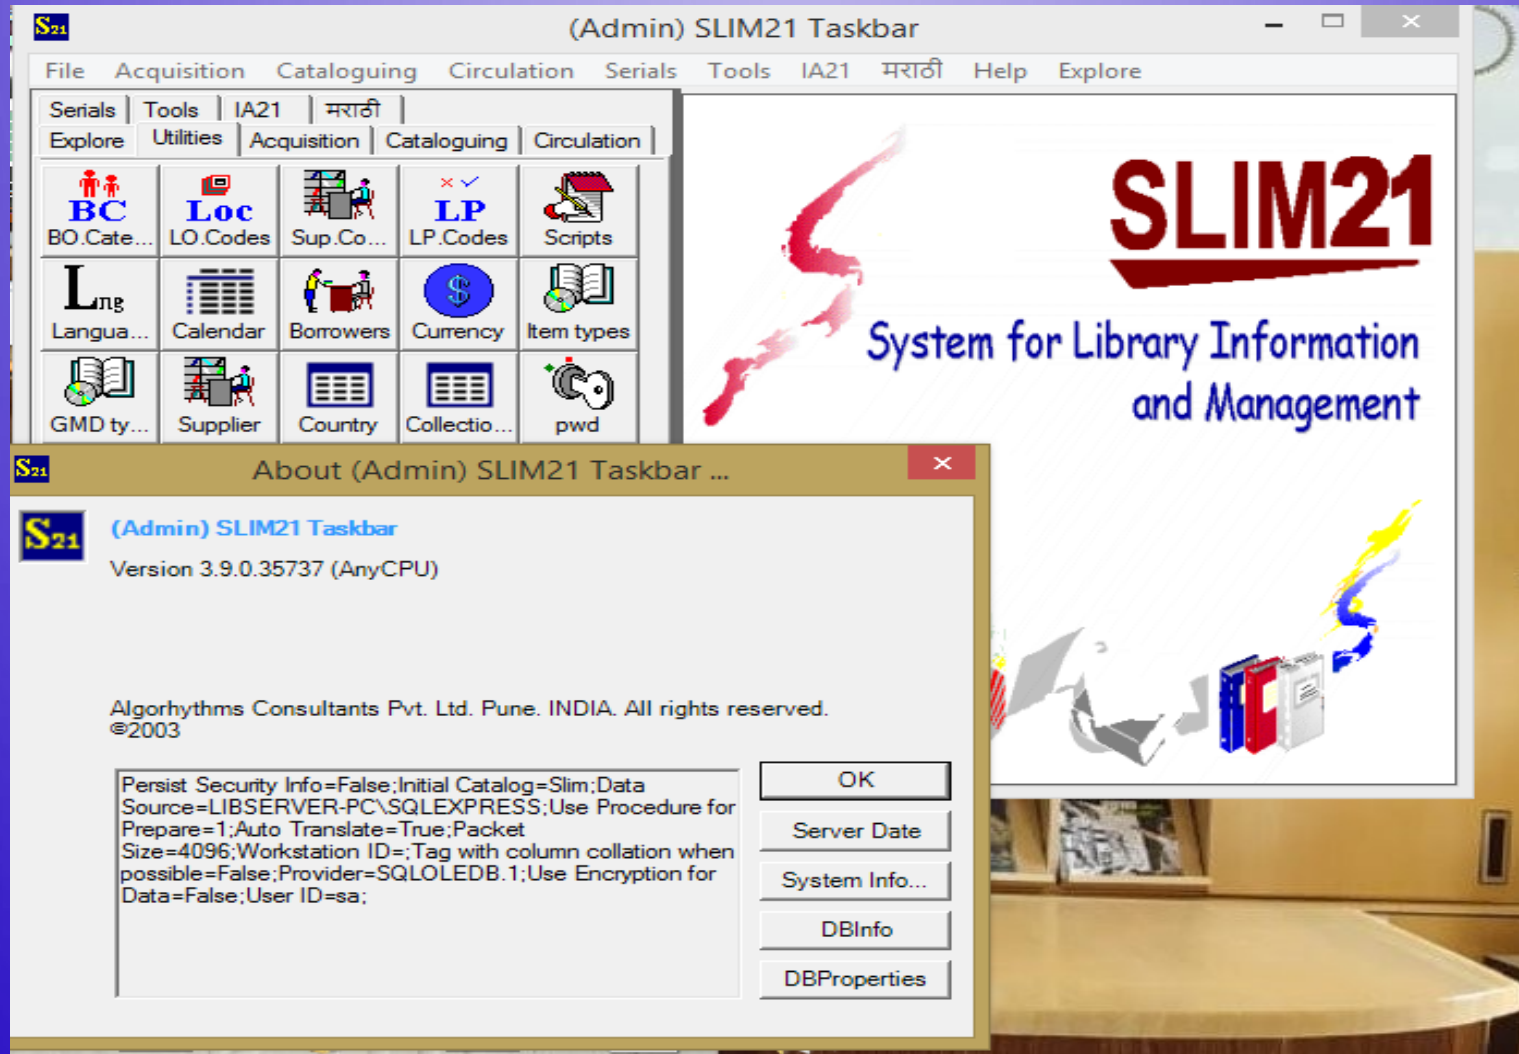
S21 (Admin) SLIM21 Taskbar

File Acquisition Cataloguing Circulation Serials Tools IA21 मराठी Help Explore

Serials Tools IA21 मराठी
Explore Utilities Acquisition Cataloguing Circulation

BC BO.Cate... Loc LO.Codes Sup.Co... LP LP.Codes Scripts
Lng Langua... Calendar Borrowers $ Currency Item types
GMD ty... Supplier Country Collectio... pwd

SLIM21
System for Library Information and Management

S21 About (Admin) SLIM21 Taskbar ...

S21 (Admin) SLIM21 Taskbar
Version 3.9.0.35737 (AnyCPU)

Algorhythms Consultants Pvt. Ltd. Pune. INDIA. All rights reserved. ©2003

Persist Security Info=False;Initial Catalog=Slim;Data Source=LIBSERVER-PC\SQLEXPRESS;Use Procedure for Prepare=1;Auto Translate=True;Packet Size=4096;Workstation ID=;Tag with column collation when possible=False;Provider=SQLOLEDB.1;Use Encryption for Data=False;User ID=sa;

OK
Server Date
System Info...
DBInfo
DBProperties